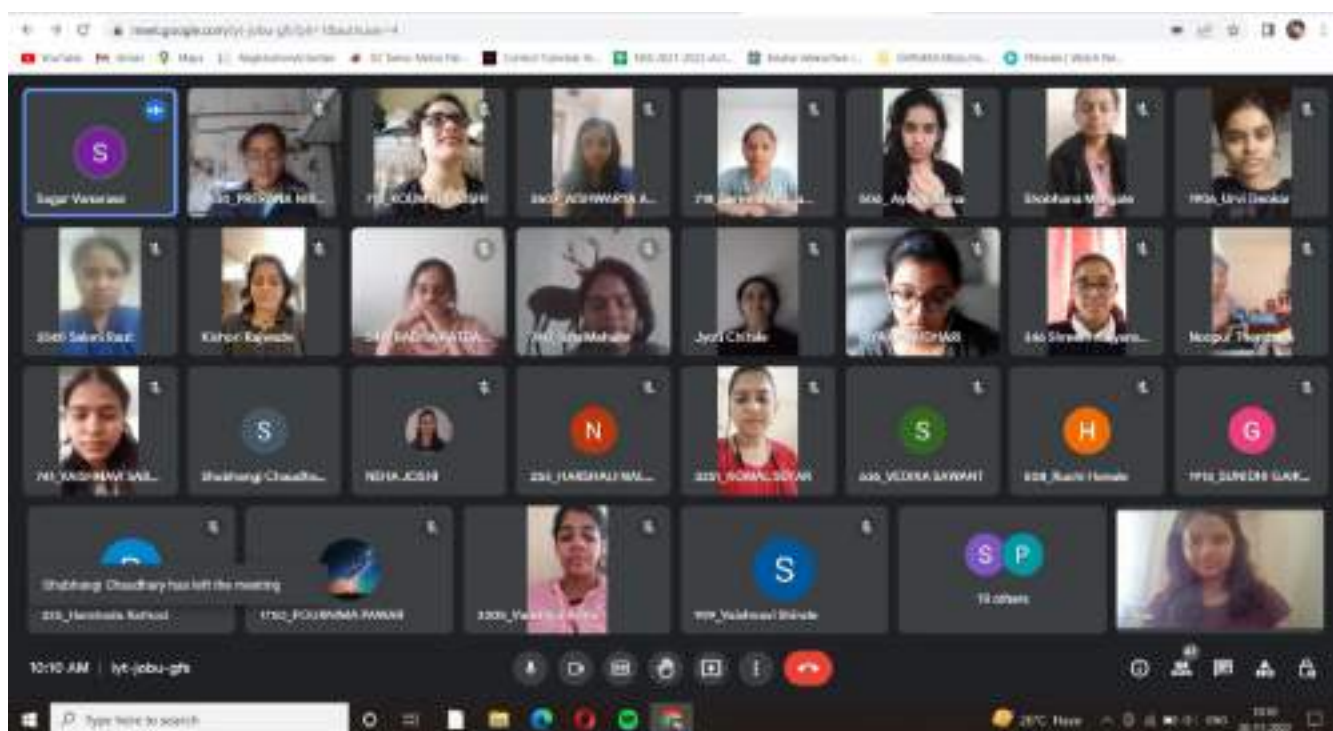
meet.google.com/iyt-jobu-gfs

Sagar Vanarase
Shobhana Mangale
Urvi Deokar
Sakshi Raut
Kishori Rajwade
Jyoti Chitale
Noopur Thorat
S
Shubhangi Chaudha...
NEHA JOSHI
N
HARSHALI MAL...
KOMAL SOYAR
S
VEDIKA SAWANT
H
Ruchi Hemate
G
SUNIDHI GAIK...
Shubhangi Chaudhary has left the meeting
Harshada Rathod
1750_POURNIMA PAWAR
S
Vaishnavi Shinde
S P
19 others
10:10 AM | iyt-jobu-gfs
Type here to search
28°C Haze